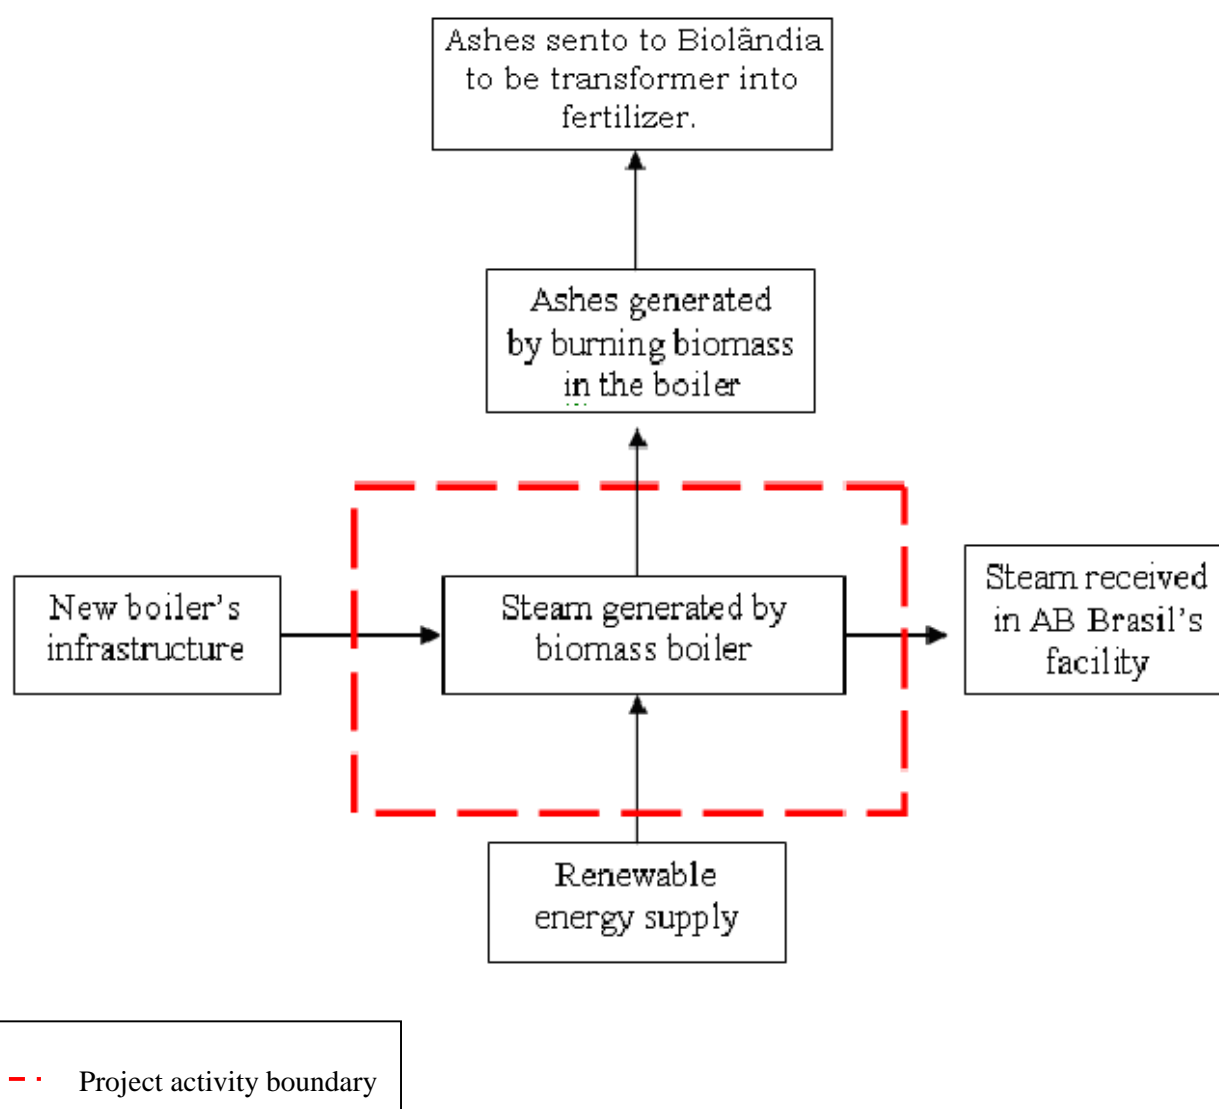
Ashes sento to Biolândia to be transformer into fertilizer.

Ashes generated by burning biomass in the boiler

New boiler's infrastructure

Steam generated by biomass boiler

Steam received in AB Brasil's facility

Renewable energy supply

Project activity boundary